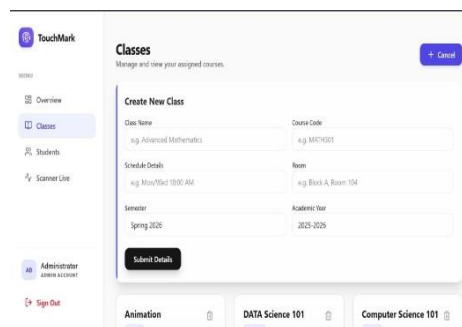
TouchMark

MENU

Overview

Classes

Students

Scanner Live

AB Administrator
ADMIN ACCOUNT

Sign Out

Classes

Manage and view your assigned courses.

+ Cancel

Create New Class

Class Name

e.g. Advanced Mathematics

Course Code

e.g. MATH301

Schedule Details

e.g. Mon/Wed 10:00 AM

Room

e.g. Block A, Room 104

Semester

Spring 2026

Academic Year

2025-2026

Submit Details

Animation

DATA Science 101

Computer Science 101